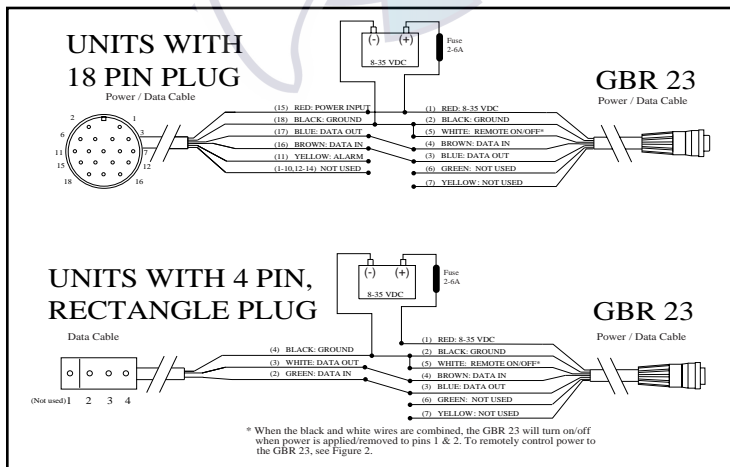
UNITS WITH 18 PIN PLUG

Power / Data Cable

(-) (+)

8-35 VDC

Fuse 2-6A

GBR 23

Power / Data Cable

2 1 6 3 11 7 15 12 18 16

(15) RED: POWER INPUT
(18) BLACK: GROUND
(17) BLUE: DATA OUT
(16) BROWN: DATA IN
(11) YELLOW: ALARM
(1-10,12-14) NOT USED

(1) RED: 8-35 VDC
(2) BLACK: GROUND
(5) WHITE: REMOTE ON/OFF*
(4) BROWN: DATA IN
(3) BLUE: DATA OUT
(6) GREEN: NOT USED
(7) YELLOW: NOT USED

UNITS WITH 4 PIN, RECTANGLE PLUG

(-) (+)

8-35 VDC

Fuse 2-6A

GBR 23

Power / Data Cable

Data Cable

(Not used) 1 2 3 4

(4) BLACK: GROUND
(3) WHITE: DATA OUT
(2) GREEN: DATA IN

(1) RED: 8-35 VDC
(2) BLACK: GROUND
(5) WHITE: REMOTE ON/OFF*
(4) BROWN: DATA IN
(3) BLUE: DATA OUT
(6) GREEN: NOT USED
(7) YELLOW: NOT USED

* When the black and white wires are combined, the GBR 23 will turn on/off when power is applied/removed to pins 1 & 2. To remotely control power to the GBR 23, see Figure 2.